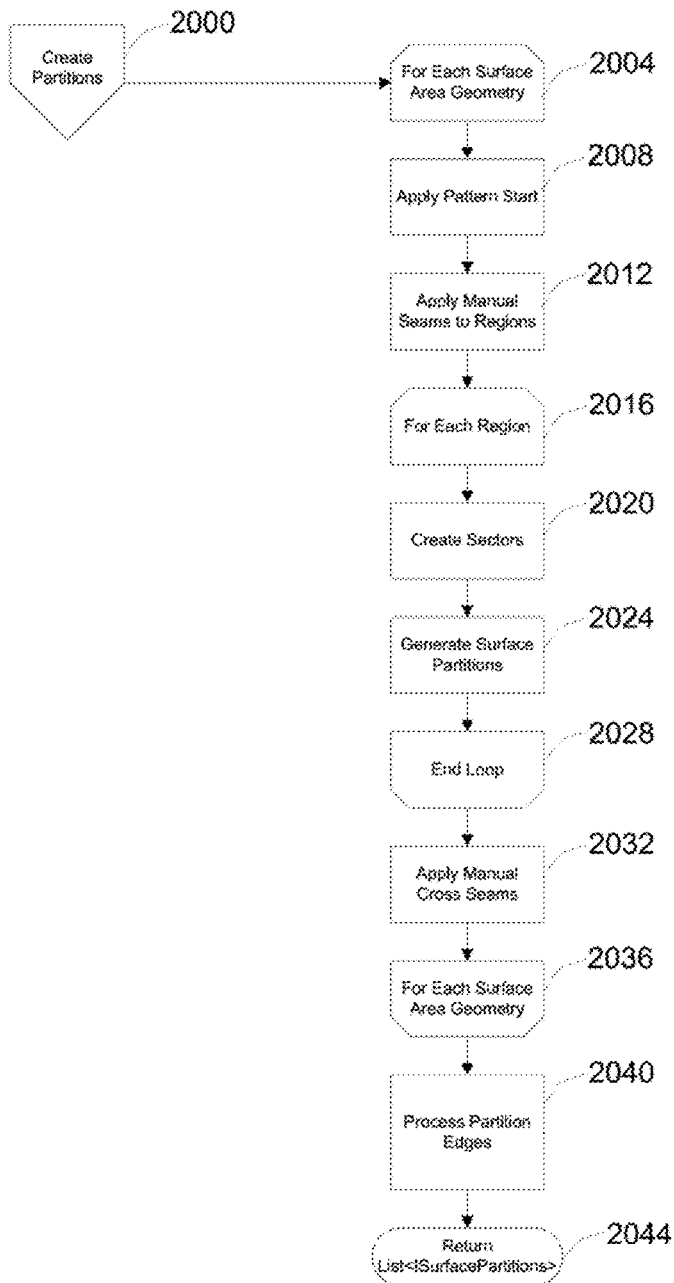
2000

Create Partitions

For Each Surface Area Geometry

2004

Apply Pattern Start

2008

Apply Manual Seams to Regions

2012

For Each Region

2016

Create Sectors

2020

Generate Surface Partitions

2024

End Loop

2028

Apply Manual Cross Seams

2032

For Each Surface Area Geometry

2036

Process Partition Edges

2040

Return List<ISurfacePartitions>

2044